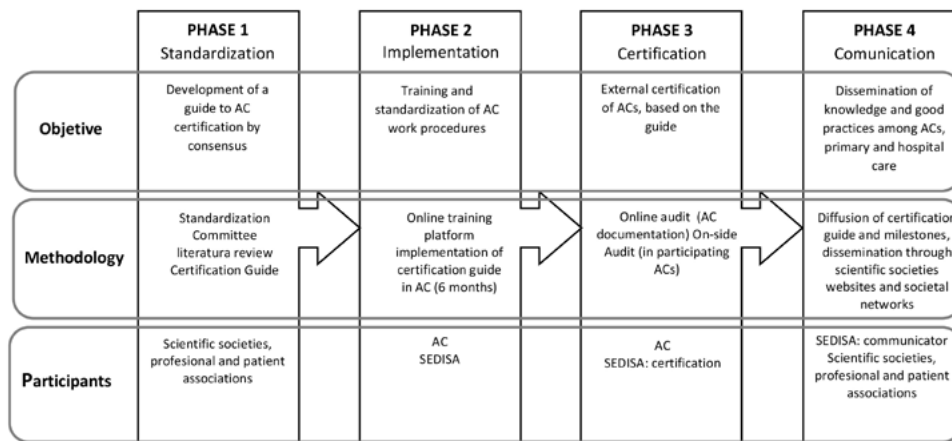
|  | PHASE 1 Standardization | PHASE 2 Implementation | PHASE 3 Certification | PHASE 4 Comunication |
|---|---|---|---|---|
| Objetive | Development of a guide to AC certification by consensus | Training and standardization of AC work procedures | External certification of ACs, based on the guide | Dissemination of knowledge and good practices among ACs, primary and hospital care |
| Methodology | Standardization Committee literatura review Certification Guide | Online training platform implementation of certification guide in AC (6 months) | Online audit (AC documentation) On-side Audit (in participating ACs) | Diffusion of certification guide and milestones, dissemination through scientific societies websites and societal networks |
| Participants | Scientific societies, profesional and patient associations | AC SEDISA | AC SEDISA: certification | SEDISA: communicator Scientific societies, profesional and patient associations |